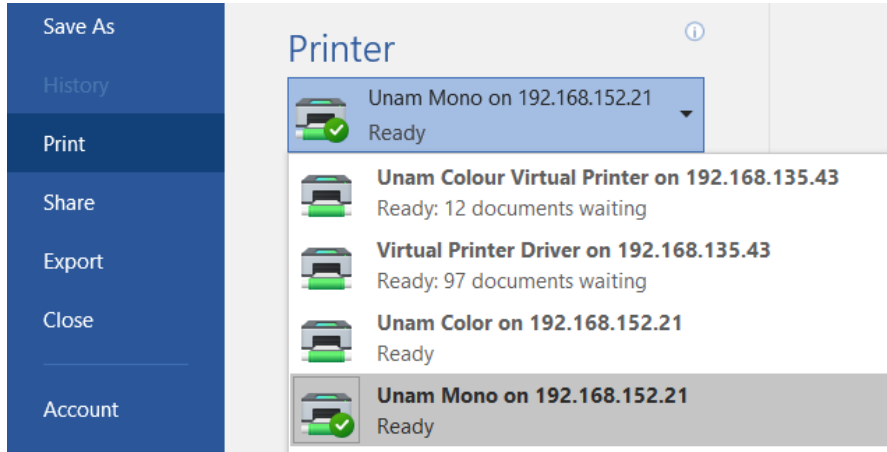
Save As

History

Print

Share

Export

Close

Account

Printer

Unam Mono on 192.168.152.21
Ready

Unam Colour Virtual Printer on 192.168.135.43
Ready: 12 documents waiting

Virtual Printer Driver on 192.168.135.43
Ready: 97 documents waiting

Unam Color on 192.168.152.21
Ready

Unam Mono on 192.168.152.21
Ready